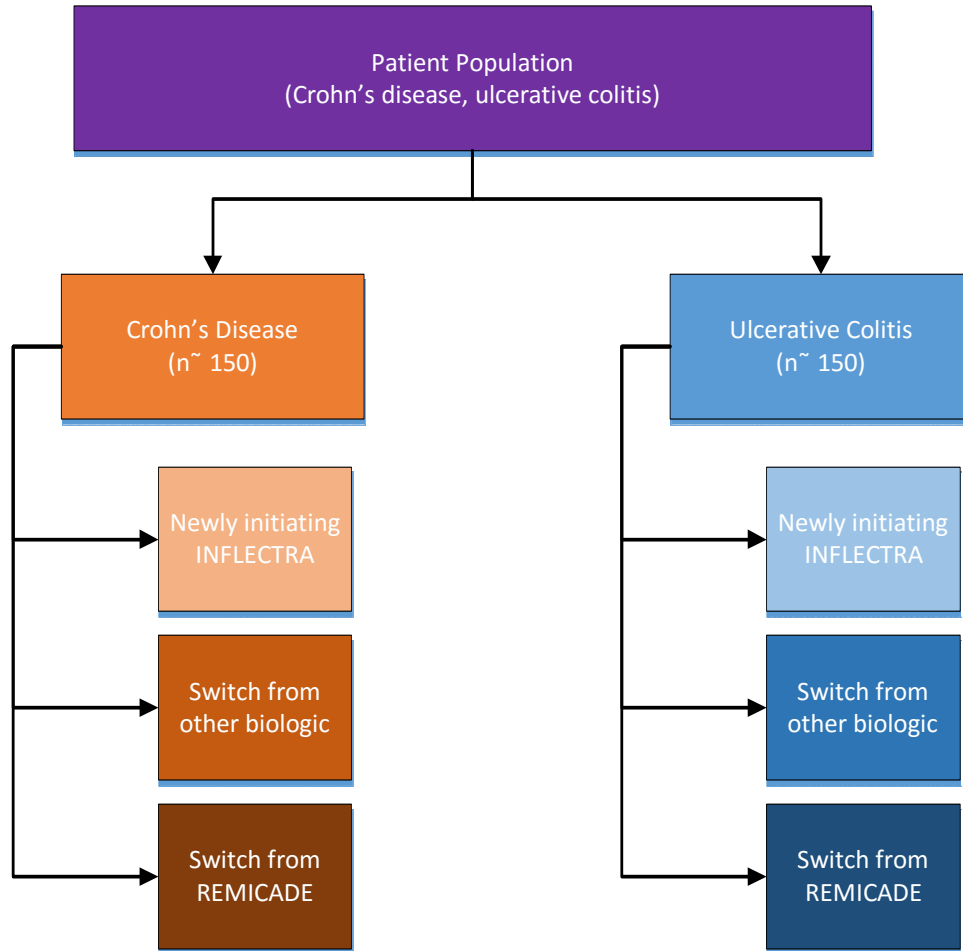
Patient Population
(Crohn’s disease, ulcerative colitis)

Crohn’s Disease
(n˜ 150)

Newly initiating INFLECTRA

Switch from other biologic

Switch from REMICADE

Ulcerative Colitis
(n˜ 150)

Newly initiating INFLECTRA

Switch from other biologic

Switch from REMICADE